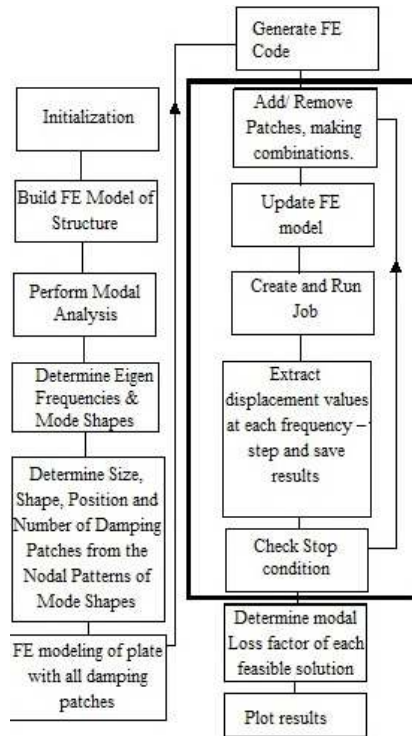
Generate FE Code

Initialization

Build FE Model of Structure

Perform Modal Analysis

Determine Eigen Frequencies & Mode Shapes

Determine Size, Shape, Position and Number of Damping Patches from the Nodal Patterns of Mode Shapes

FE modeling of plate with all damping patches

Add/ Remove Patches, making combinations.

Update FE model

Create and Run Job

Extract displacement values at each frequency – step and save results

Check Stop condition

Determine modal Loss factor of each feasible solution

Plot results